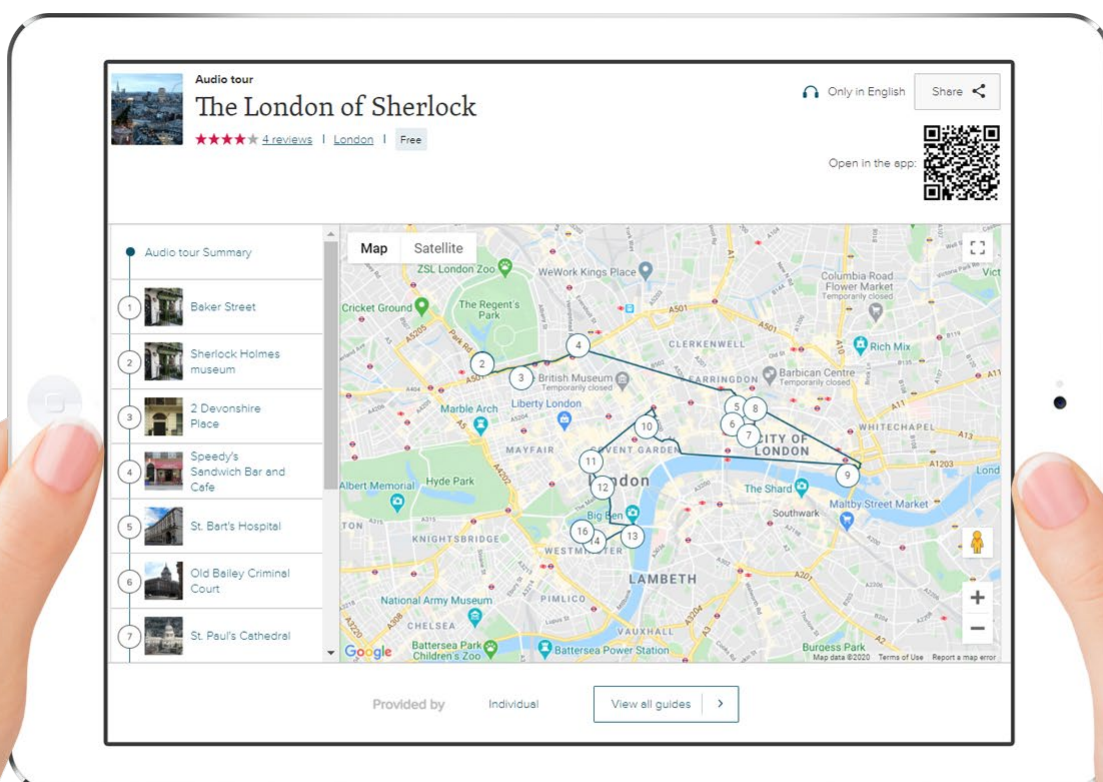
Audio tour

The London of Sherlock

4 reviews | London | Free

Only in English

Share

Open in the app:

Audio tour Summary

1 Baker Street

2 Sherlock Holmes museum

3 2 Devonshire Place

4 Speedy's Sandwich Bar and Cafe

5 St. Bart's Hospital

6 Old Bailey Criminal Court

7 St. Paul's Cathedral

Map Satellite

ZSL London Zoo
WeWork Kings Place
Columbia Road Flower Market Temporarily closed
Cricket Ground
The Regent's Park
CLERKENWELL
Rich Mix
British Museum Temporarily closed
FARRINGDON
Barbican Centre Temporarily closed
Marble Arch
Liberty London
WHITECHAPEL
MAYFAIR
COVENT GARDEN
CITY OF LONDON
London
Albert Memorial
Hyde Park
The Shard
Maltby Street Market
Big Ben
Southwark
KNIGHTSBRIDGE
WESTMINSTER
LAMBETH
National Army Museum
PIMLICO
CHELSEA
VAUXHALL
Battersea Park Children's Zoo
Battersea Power Station
Burgess Park
Google
Map data ©2020 Terms of Use Report a map error

Provided by Individual

View all guides